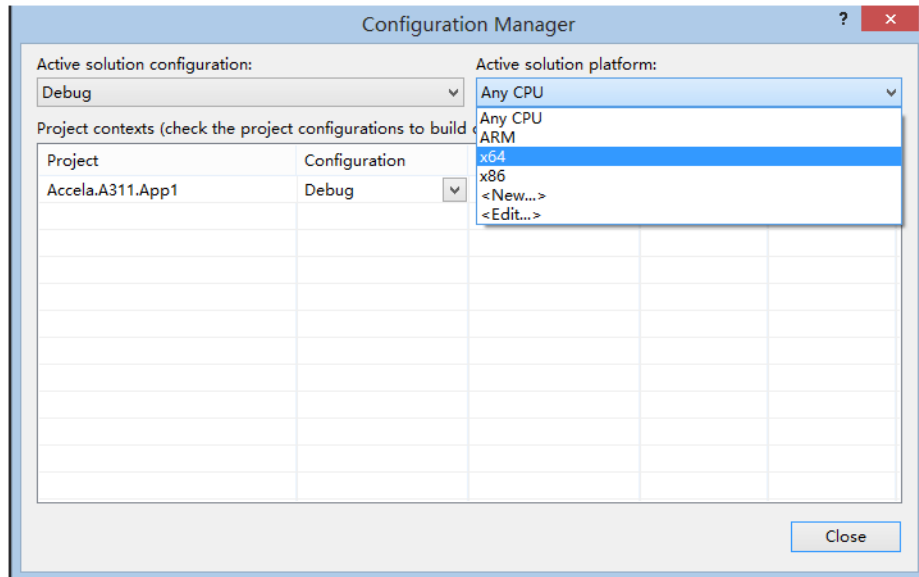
Configuration Manager

?

✕

Active solution configuration:

Debug

Active solution platform:

Any CPU

Any CPU
ARM
x64
x86
<New...>
<Edit...>

Project contexts (check the project configurations to build c

| Project | Configuration |
|---|---|
| Accela.A311.App1 | Debug |

Close